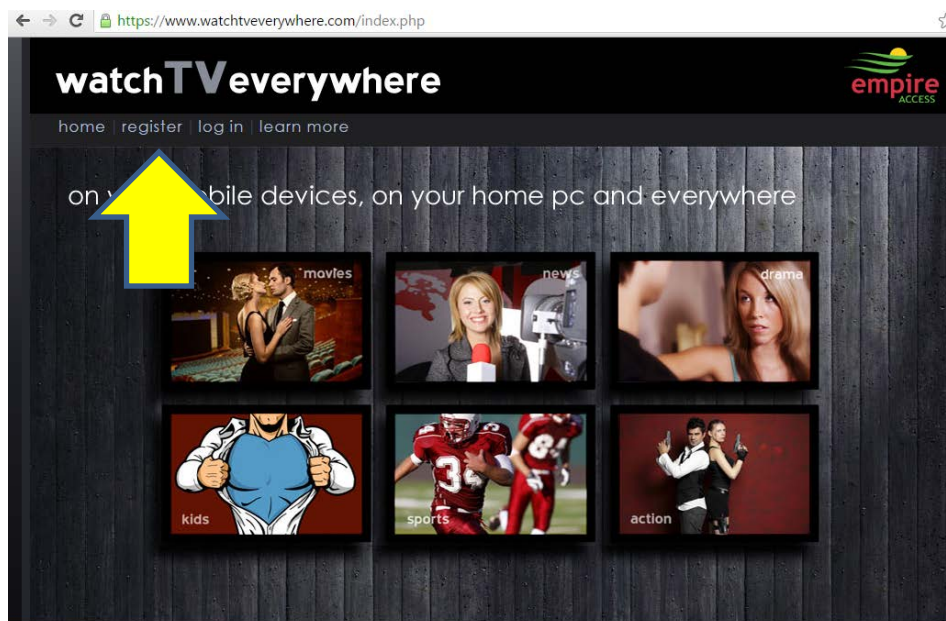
https://www.watchtveverywhere.com/index.php

watchTVeverywhere

empire ACCESS

home | register | log in | learn more

on y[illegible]bile devices, on your home pc and everywhere

movies

news

drama

kids

sports

action